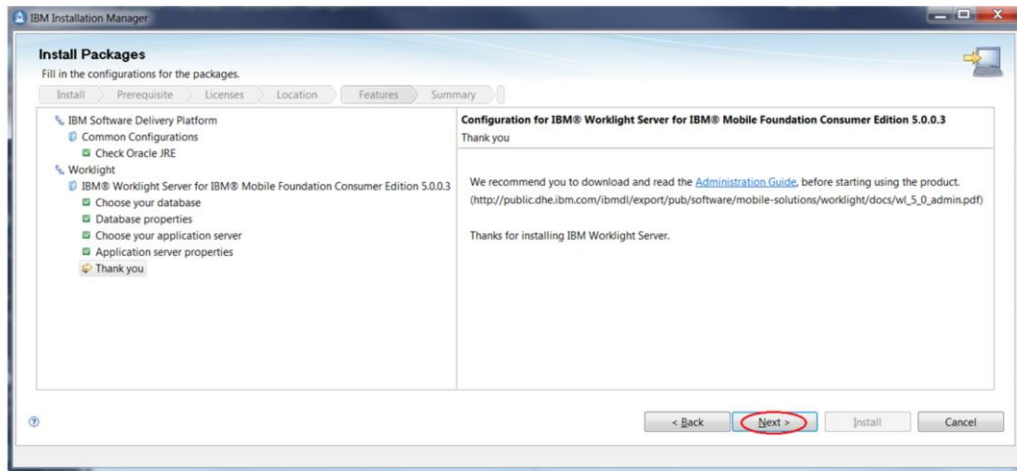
IBM Installation Manager

Install Packages
Fill in the configurations for the packages.

Install Prerequisite Licenses Location Features Summary

IBM Software Delivery Platform
Common Configurations
Check Oracle JRE
Worklight
IBM® Worklight Server for IBM® Mobile Foundation Consumer Edition 5.0.0.3
Choose your database
Database properties
Choose your application server
Application server properties
Thank you

Configuration for IBM® Worklight Server for IBM® Mobile Foundation Consumer Edition 5.0.0.3
Thank you

We recommend you to download and read the Administration Guide, before starting using the product. (http://public.dhe.ibm.com/ibmdl/export/pub/software/mobile-solutions/worklight/docs/wl_5_0_admin.pdf)

Thanks for installing IBM Worklight Server.

< Back Next > Install Cancel